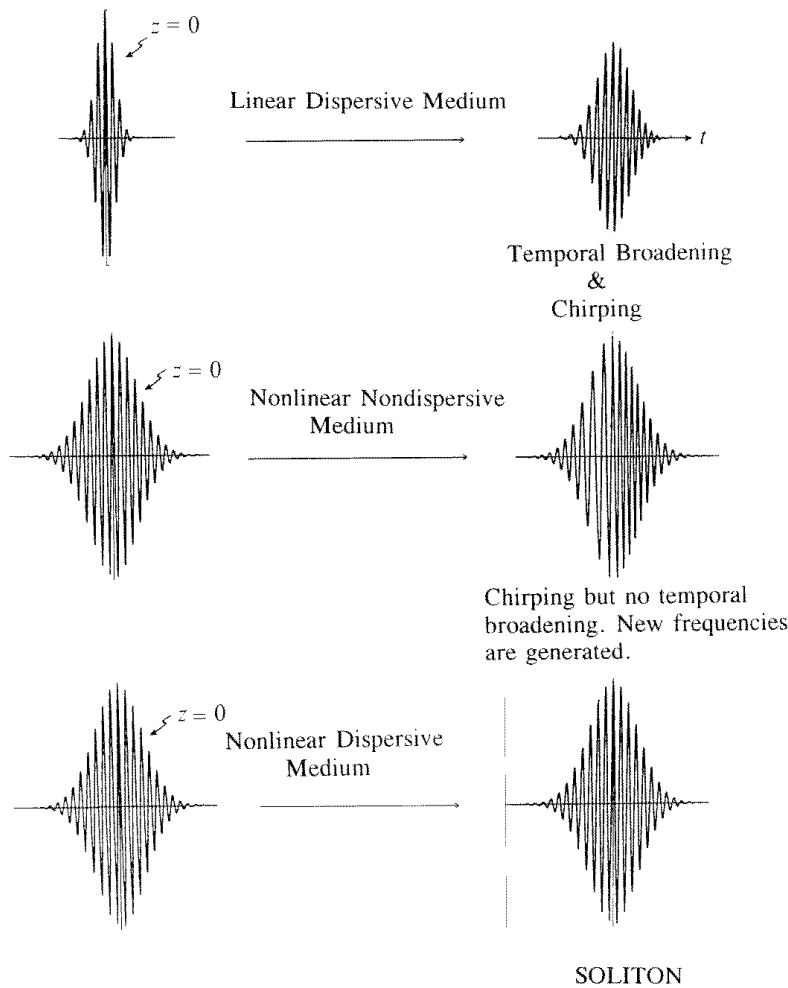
$z = 0$

Linear Dispersive Medium

$t$

Temporal Broadening & Chirping

$z = 0$

Nonlinear Nondispersive Medium

Chirping but no temporal broadening. New frequencies are generated.

$z = 0$

Nonlinear Dispersive Medium

SOLITON